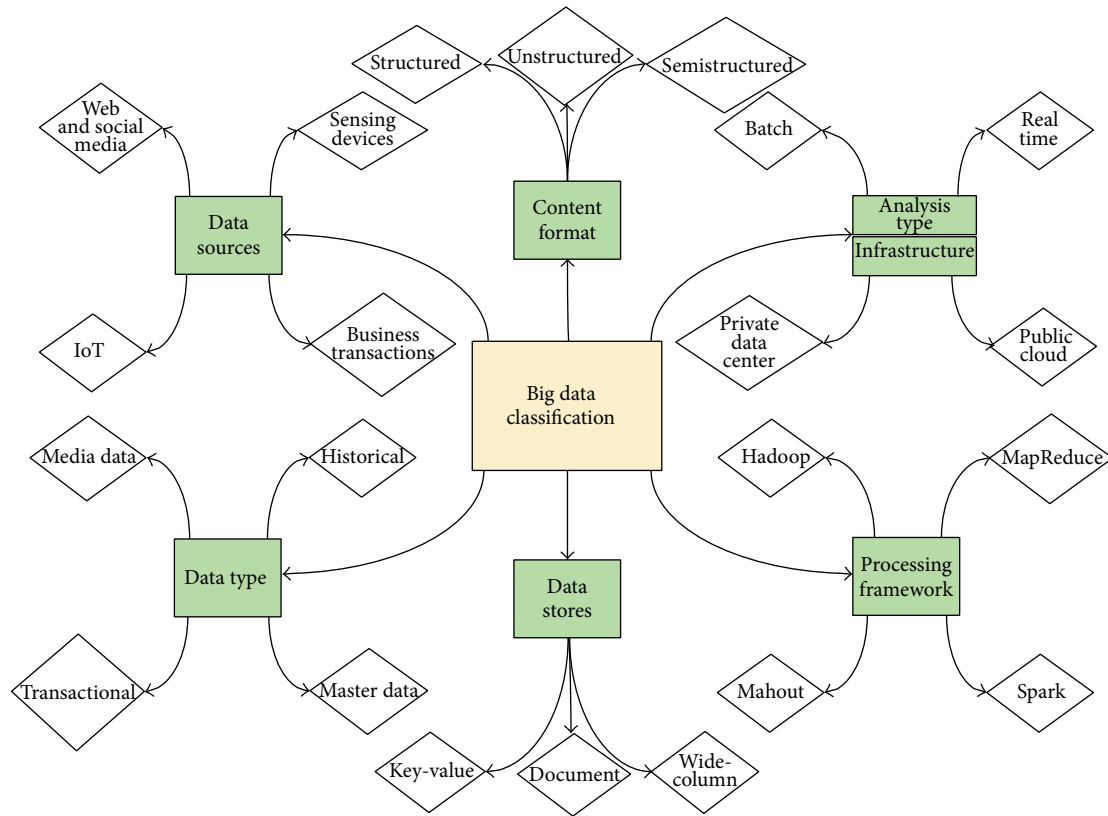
Structured

Unstructured

Semistructured

Web and social media

Sensing devices

Batch

Real time

Data sources

Content format

Analysis type

Infrastructure

IoT

Business transactions

Private data center

Public cloud

Big data classification

Media data

Historical

Hadoop

MapReduce

Data type

Data stores

Processing framework

Transactional

Master data

Mahout

Spark

Key-value

Document

Wide-column